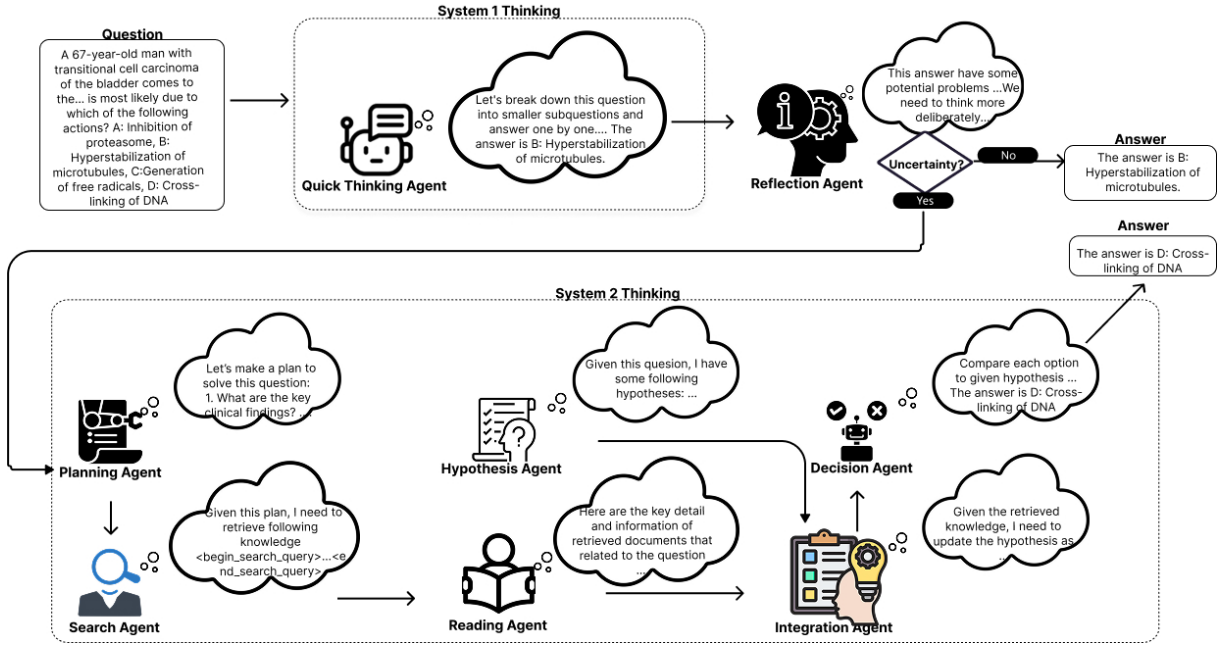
Question

A 67-year-old man with transitional cell carcinoma of the bladder comes to the... is most likely due to which of the following actions? A: Inhibition of proteasome, B: Hyperstabilization of microtubules, C:Generation of free radicals, D: Cross-linking of DNA

System 1 Thinking

Let's break down this question into smaller subquestions and answer one by one.... The answer is B: Hyperstabilization of microtubules.

Quick Thinking Agent

This answer have some potential problems ...We need to think more deliberately...

Reflection Agent

Uncertainty?

No

Yes

Answer

The answer is B: Hyperstabilization of microtubules.

Answer

The answer is D: Cross-linking of DNA

System 2 Thinking

Let's make a plan to solve this question: 1. What are the key clinical findings? ...

Planning Agent

Given this plan, I need to retrieve following knowledge <begin_search_query>...<end_search_query>

Search Agent

Given this quesion, I have some following hypotheses: ...

Hypothesis Agent

Here are the key detail and information of retrieved documents that related to the question ...

Reading Agent

Compare each option to given hypothesis ... The answer is D: Cross-linking of DNA

Decision Agent

Given the retrieved knowledge, I need to update the hypothesis as ...

Integration Agent